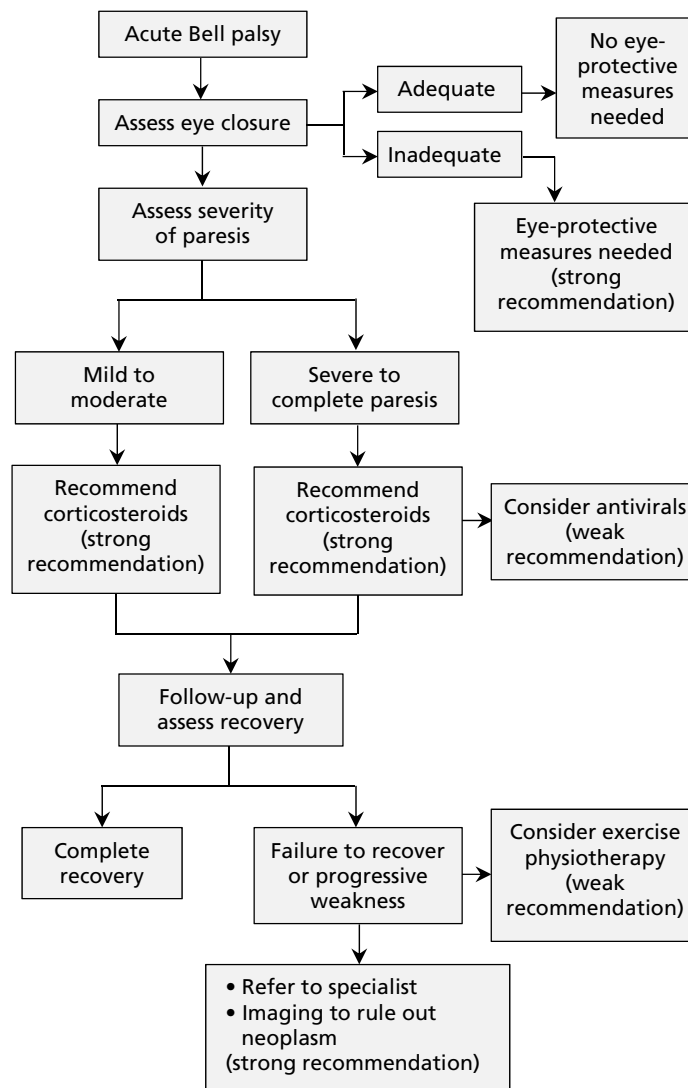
Acute Bell palsy

Assess eye closure

Adequate

No eye-protective measures needed

Inadequate

Eye-protective measures needed (strong recommendation)

Assess severity of paresis

Mild to moderate

Severe to complete paresis

Recommend corticosteroids (strong recommendation)

Recommend corticosteroids (strong recommendation)

Consider antivirals (weak recommendation)

Follow-up and assess recovery

Complete recovery

Failure to recover or progressive weakness

Consider exercise physiotherapy (weak recommendation)

• Refer to specialist
• Imaging to rule out neoplasm
(strong recommendation)